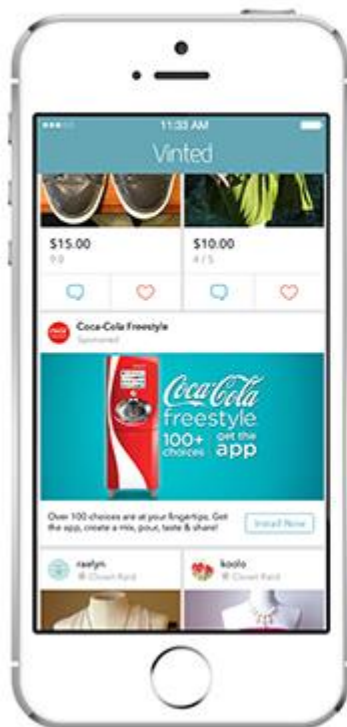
11:33 AM

Vinted

$15.00

9.0

$10.00

4 / 5

Coca-Cola Freestyle

Sponsored

Coca-Cola freestyle

100+ choices

get the app

Over 100 choices are at your fingertips. Get the app, create a mix, pour, taste & share!

Install Now

raelyn

Closet Raid

koolo

Closet Raid